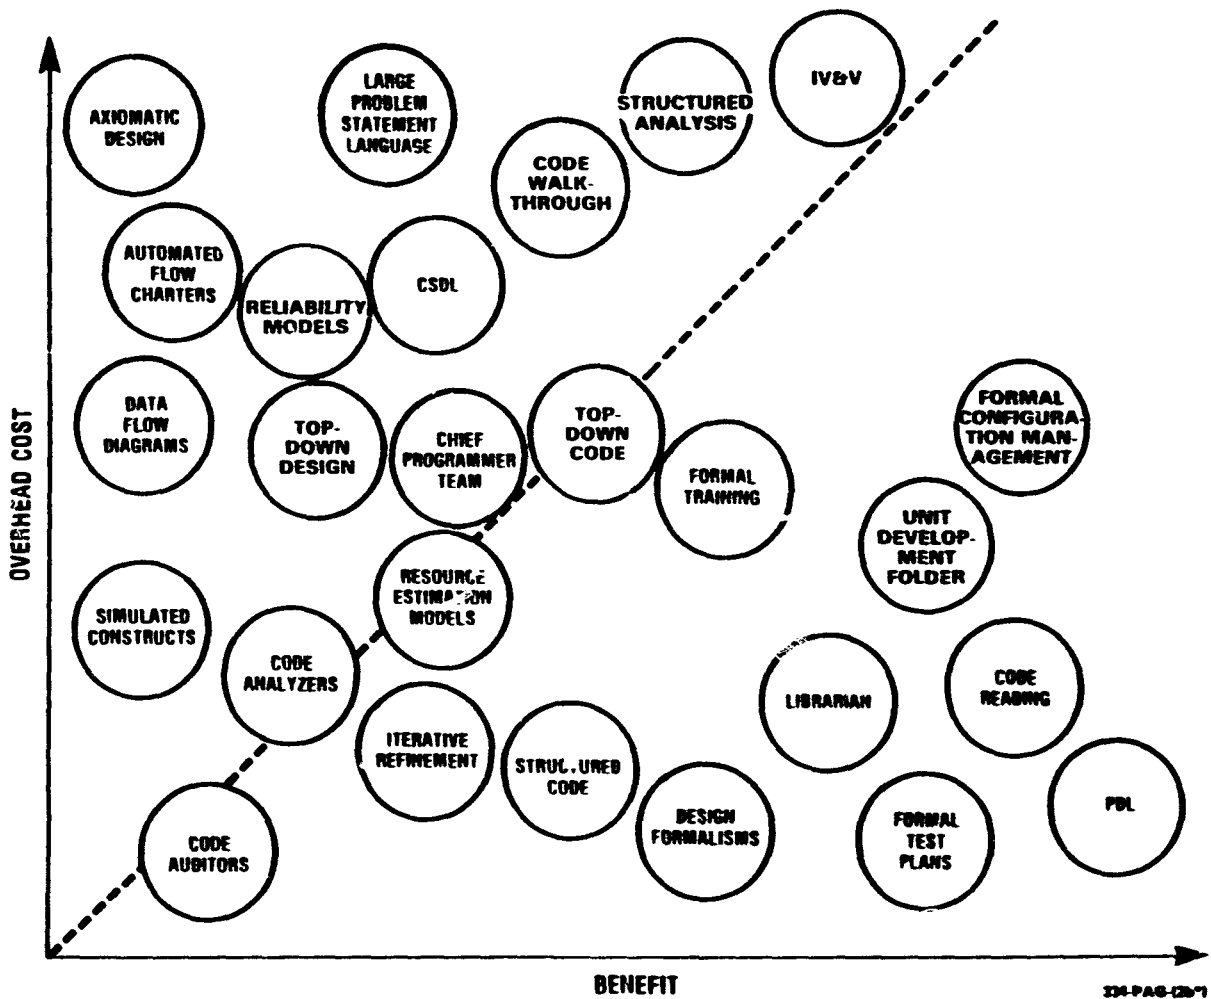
AXIOMATIC DESIGN

LARGE PROBLEM STATEMENT LANGUAGE

STRUCTURED ANALYSIS

IV&V

CODE WALK-THROUGH

AUTOMATED FLOW CHARTERS

RELIABILITY MODELS

CSDL

DATA FLOW DIAGRAMS

TOP-DOWN DESIGN

CHIEF PROGRAMMER TEAM

TOP-DOWN CODE

FORMAL TRAINING

FORMAL CONFIGURATION MANAGEMENT

UNIT DEVELOPMENT FOLDER

RESOURCE ESTIMATION MODELS

SIMULATED CONSTRUCTS

CODE ANALYZERS

LIBRARIAN

CODE READING

ITERATIVE REFINEMENT

STRUC.URED CODE

DESIGN FORMALISMS

PDL

FORMAL TEST PLANS

CODE AUDITORS

OVERHEAD COST

BENEFIT

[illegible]